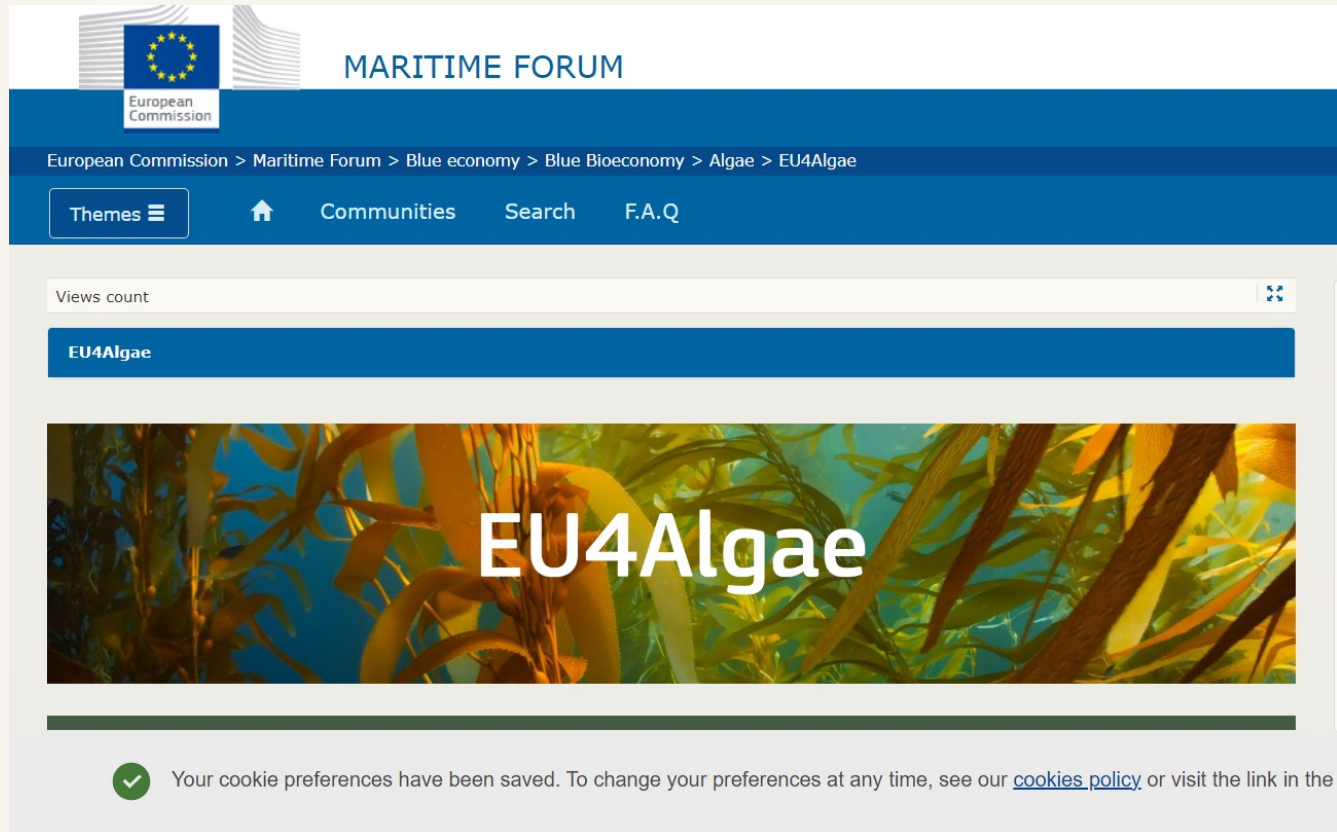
European Commission

MARITIME FORUM

European Commission > Maritime Forum > Blue economy > Blue Bioeconomy > Algae > EU4Algae

Themes ☰ Communities Search F.A.Q

Views count

EU4Algae

EU4Algae

Your cookie preferences have been saved. To change your preferences at any time, see our cookies policy or visit the link in the